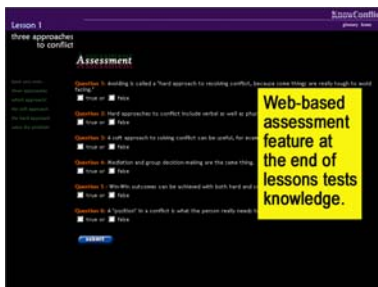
Lesson 1

three approaches to conflict

KnowConflict

glossary home

Assessment

Question 1: Avoiding is called a "hard approach to resolving conflict, because some things are really tough to avoid facing."

true or false

Question 2: Hard approaches to conflict include verbal as well as phy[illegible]

true or false

Question 3: A soft approach to solving conflict can be useful, for exam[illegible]

true or false

Question 4: Mediation and group decision-making are the same thing.

true or false

Question 5: Win-Win outcomes can be achieved with both hard and s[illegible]

true or false

Question 6: A "position" in a conflict is what the person really needs t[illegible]

true or false

submit

Web-based assessment feature at the end of lessons tests knowledge.